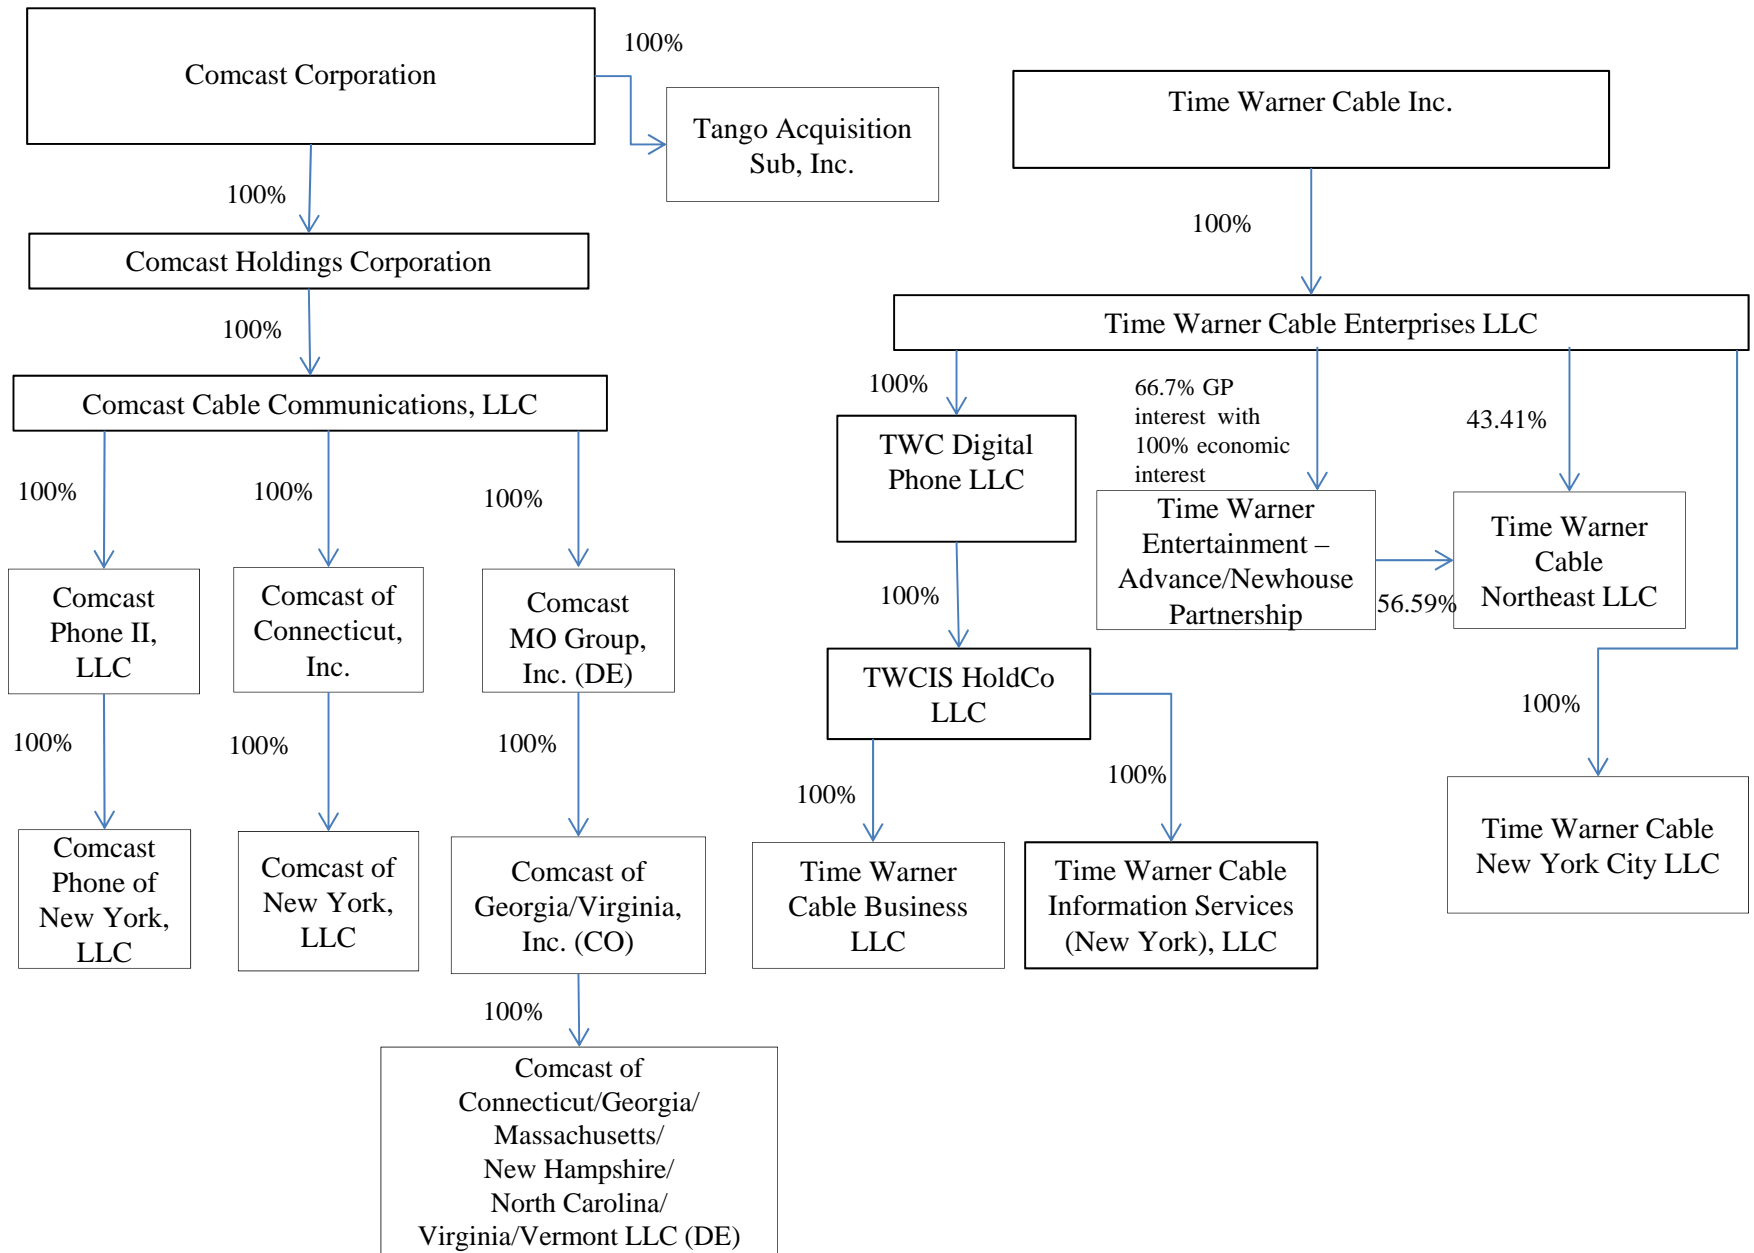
Comcast Corporation

100%

Tango Acquisition Sub, Inc.

100%

Comcast Holdings Corporation

100%

Comcast Cable Communications, LLC

100%

100%

100%

Comcast Phone II, LLC

Comcast of Connecticut, Inc.

Comcast MO Group, Inc. (DE)

100%

100%

100%

Comcast Phone of New York, LLC

Comcast of New York, LLC

Comcast of Georgia/Virginia, Inc. (CO)

100%

Comcast of Connecticut/Georgia/ Massachusetts/ New Hampshire/ North Carolina/ Virginia/Vermont LLC (DE)

Time Warner Cable Inc.

100%

Time Warner Cable Enterprises LLC

100%

66.7% GP interest with 100% economic interest

43.41%

TWC Digital Phone LLC

Time Warner Entertainment – Advance/Newhouse Partnership

56.59%

Time Warner Cable Northeast LLC

100%

TWCIS HoldCo LLC

100%

100%

100%

Time Warner Cable Business LLC

Time Warner Cable Information Services (New York), LLC

Time Warner Cable New York City LLC